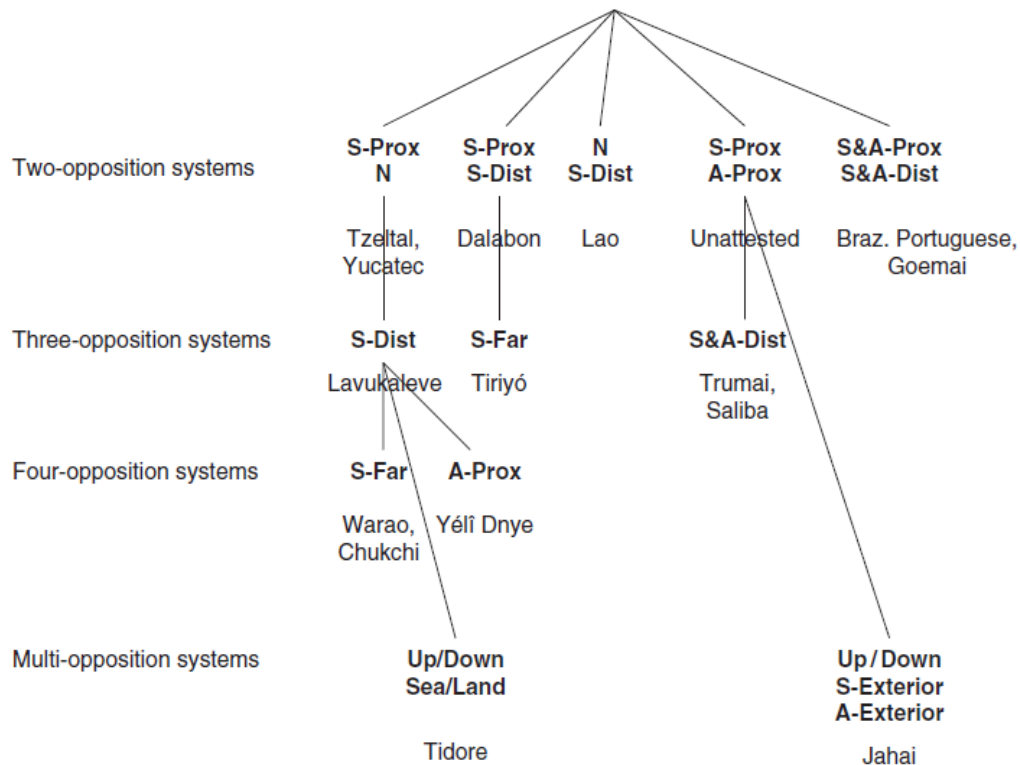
Two-opposition systems

S-Prox
N

Tzeltal, Yucatec

S-Prox
S-Dist

Dalabon

N
S-Dist

Lao

S-Prox
A-Prox

Unattested

S&A-Prox
S&A-Dist

Braz. Portuguese, Goemai

Three-opposition systems

S-Dist

Lavukaleve

S-Far

Tiriyó

S&A-Dist

Trumai, Saliba

Four-opposition systems

S-Far

Warao, Chukchi

A-Prox

Yélî Dnye

Multi-opposition systems

Up/Down
Sea/Land

Tidore

Up/Down
S-Exterior
A-Exterior

Jahai